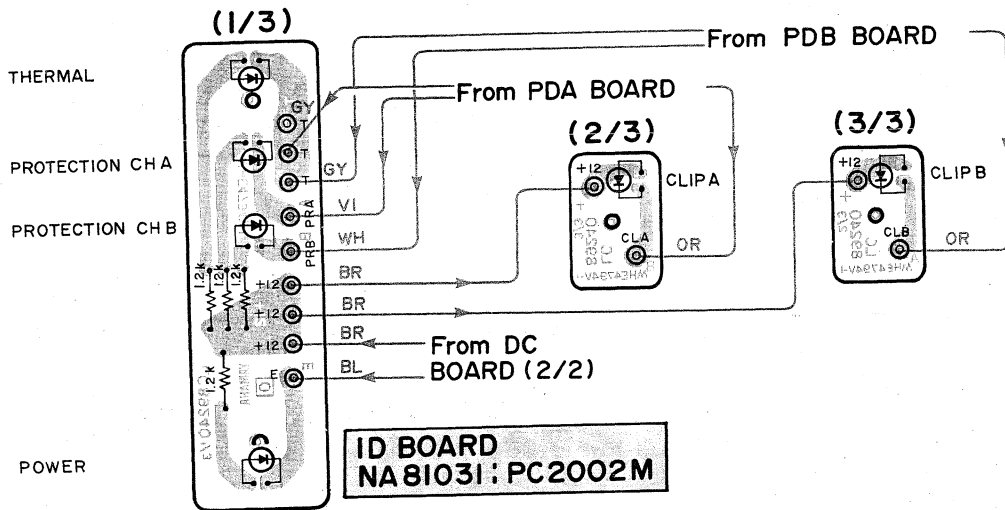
(1/3)

THERMAL

PROTECTION CH A

PROTECTION CH B

POWER

From PDB BOARD

From PDA BOARD

GY
T
T
GY
PRA
VI
PRB
WH
+12
BR
+12
BR
+12
BR
E
BL

1.2k
1.2k
1.2k
1.2k

From DC
BOARD (2/2)

(2/3)

+12
CLIP A
CLA
OR

(3/3)

+12
CLIP B
CLB
OR

ID BOARD
NA81031 : PC2002M